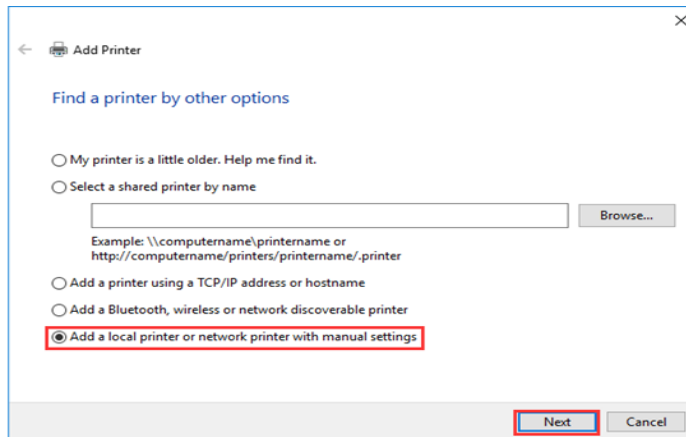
Add Printer

Find a printer by other options

My printer is a little older. Help me find it.

Select a shared printer by name

Browse...

Example: \\computername\printername or http://computername/printers/printername/.printer

Add a printer using a TCP/IP address or hostname

Add a Bluetooth, wireless or network discoverable printer

Add a local printer or network printer with manual settings

Next

Cancel